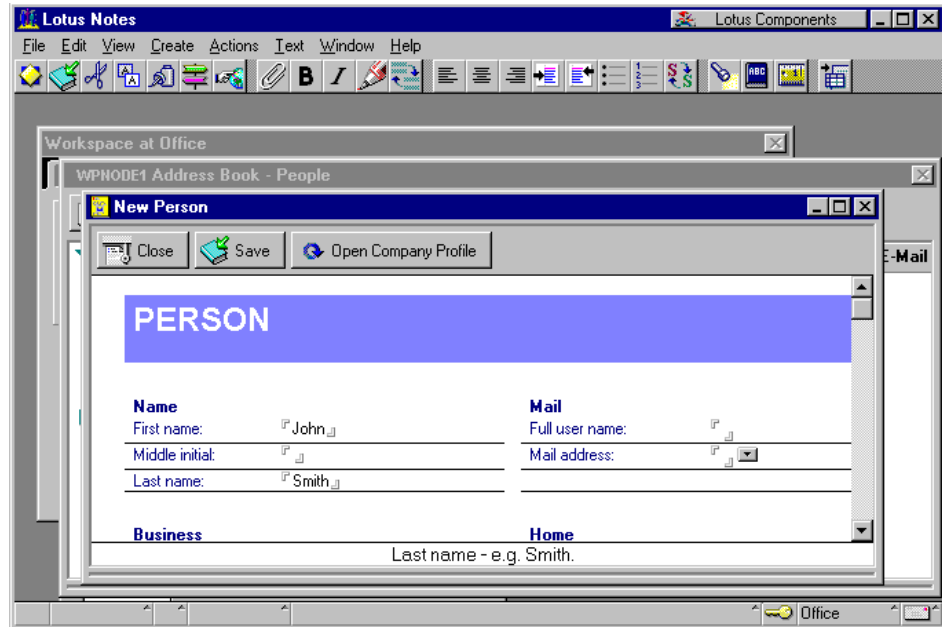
Lotus Notes

Lotus Components

File Edit View Create Actions Text Window Help

Workspace at Office

WPNODE1 Address Book - People

New Person

Close Save Open Company Profile

E-Mail

PERSON

Name

First name: John

Middle initial:

Last name: Smith

Mail

Full user name:

Mail address:

Business

Home

Last name - e.g. Smith.

Office